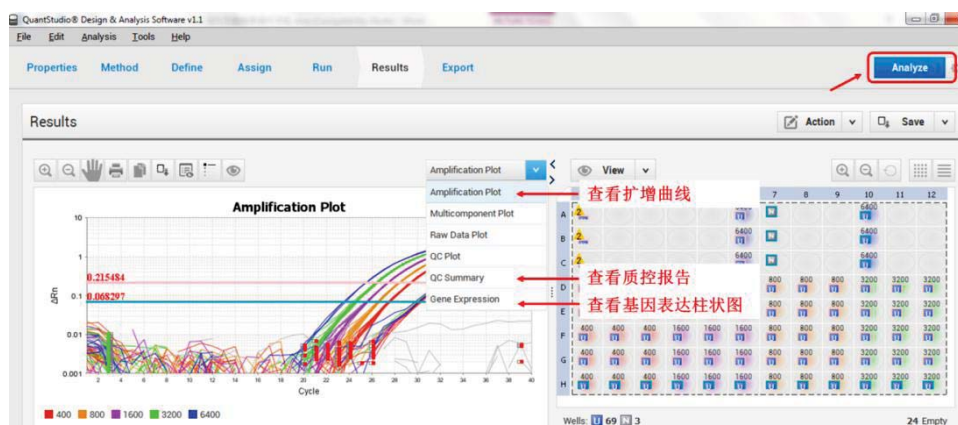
QuantStudio® Design & Analysis Software v1.1

File Edit Analysis Tools Help

Properties Method Define Assign Run Results Export

Analyze

Results

Action Save

Amplification Plot

View

Amplification Plot
Multicomponent Plot
Raw Data Plot
QC Plot
QC Summary
Gene Expression

查看扩增曲线

查看质控报告

查看基因表达柱状图

Amplification Plot

10

1

0.215484

0.1

0.068297

0.01

0.001

ΔRn

2 4 6 8 10 12 14 16 18 20 22 24 26 28 30 32 34 36 38 40

Cycle

400 800 1600 3200 6400

| | 1 | 2 | 3 | 4 | 5 | 6 | 7 | 8 | 9 | 10 | 11 | 12 |
|---|---|---|---|---|---|---|---|---|---|---|---|---|
| A | 2 | | | | | | | | | 6400 | | |
| B | 2 | | | | | 6400 | | | | 6400 | | |
| C | 2 | | | | | 6400 | | | | 6400 | | |
| D | | | | | | | 800 | 800 | 800 | 3200 | 3200 | 3200 |
| E | | | | | | | 800 | 800 | 800 | 3200 | 3200 | 3200 |
| F | 400 | 400 | 400 | 1600 | 1600 | 1600 | 800 | 800 | 800 | 3200 | 3200 | 3200 |
| G | 400 | 400 | 400 | 1600 | 1600 | 1600 | 800 | 800 | 800 | 3200 | 3200 | 3200 |
| H | 400 | 400 | 400 | 1600 | 1600 | 1600 | 800 | 800 | 800 | 3200 | 3200 | 3200 |

Wells: U 69 N 3

24 Empty